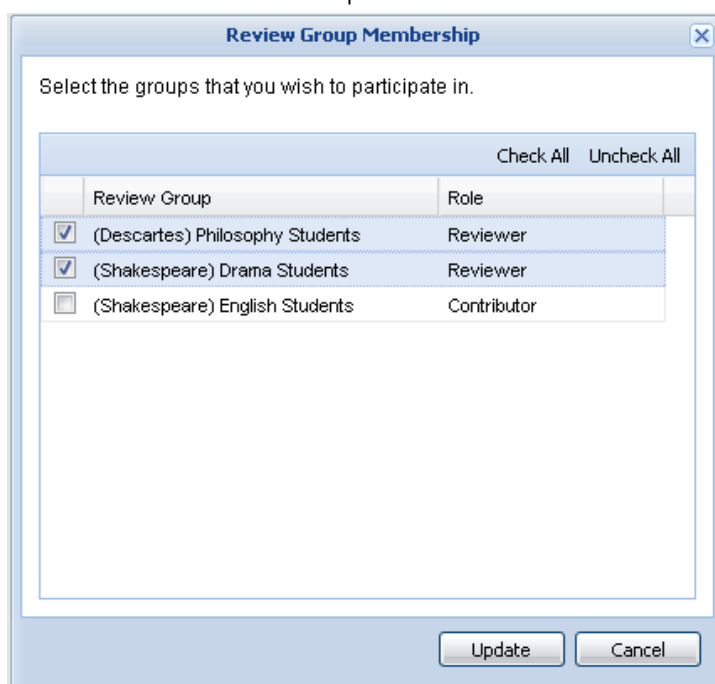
Review Group Membership

Select the groups that you wish to participate in.

Check All Uncheck All

| | Review Group | Role |
|---|---|---|
| ☑ | (Descartes) Philosophy Students | Reviewer |
| ☑ | (Shakespeare) Drama Students | Reviewer |
| ☐ | (Shakespeare) English Students | Contributor |

Update Cancel